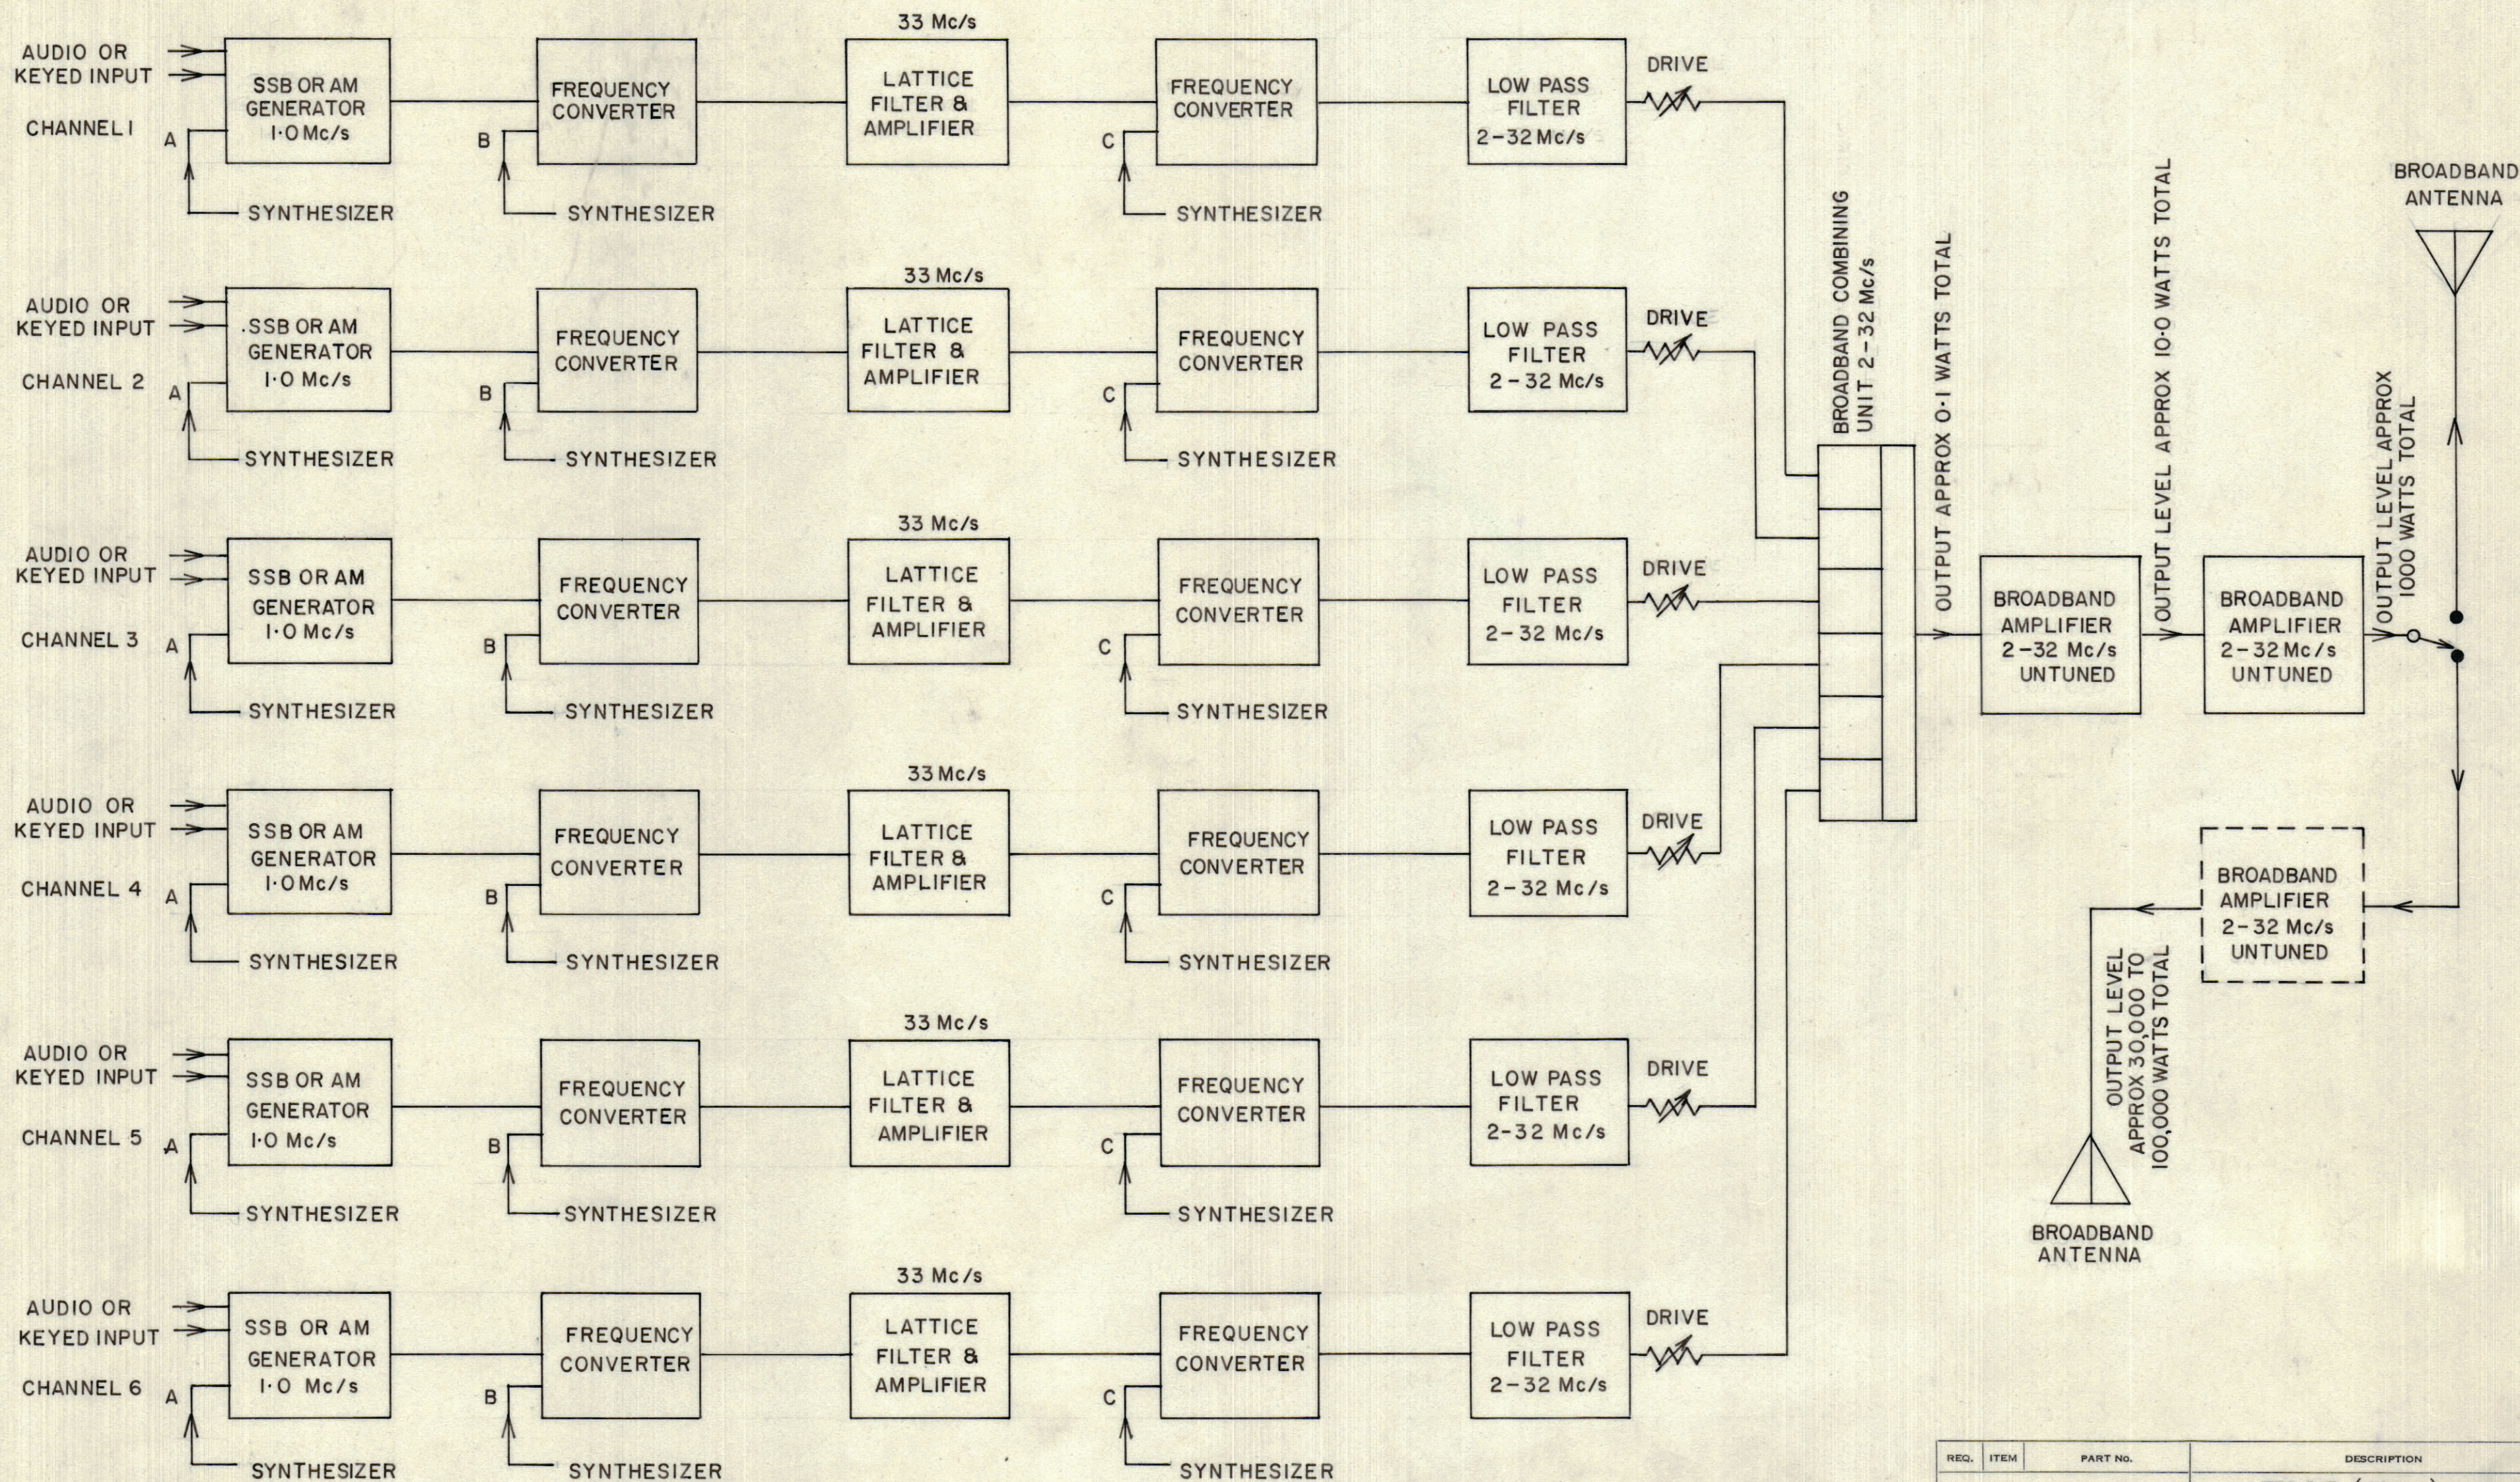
AUDIO OR KEYED INPUT
CHANNEL 1
SSB OR AM GENERATOR 1·0 Mc/s
A
SYNTHESIZER
FREQUENCY CONVERTER
B
SYNTHESIZER
33 Mc/s
LATTICE FILTER & AMPLIFIER
FREQUENCY CONVERTER
C
SYNTHESIZER
LOW PASS FILTER 2-32 Mc/s
DRIVE

AUDIO OR KEYED INPUT
CHANNEL 2
SSB OR AM GENERATOR 1·0 Mc/s
A
SYNTHESIZER
FREQUENCY CONVERTER
B
SYNTHESIZER
33 Mc/s
LATTICE FILTER & AMPLIFIER
FREQUENCY CONVERTER
C
SYNTHESIZER
LOW PASS FILTER 2-32 Mc/s
DRIVE

AUDIO OR KEYED INPUT
CHANNEL 3
SSB OR AM GENERATOR 1·0 Mc/s
A
SYNTHESIZER
FREQUENCY CONVERTER
B
SYNTHESIZER
33 Mc/s
LATTICE FILTER & AMPLIFIER
FREQUENCY CONVERTER
C
SYNTHESIZER
LOW PASS FILTER 2-32 Mc/s
DRIVE

AUDIO OR KEYED INPUT
CHANNEL 4
SSB OR AM GENERATOR 1·0 Mc/s
A
SYNTHESIZER
FREQUENCY CONVERTER
B
SYNTHESIZER
33 Mc/s
LATTICE FILTER & AMPLIFIER
FREQUENCY CONVERTER
C
SYNTHESIZER
LOW PASS FILTER 2-32 Mc/s
DRIVE

AUDIO OR KEYED INPUT
CHANNEL 5
SSB OR AM GENERATOR 1·0 Mc/s
A
SYNTHESIZER
FREQUENCY CONVERTER
B
SYNTHESIZER
33 Mc/s
LATTICE FILTER & AMPLIFIER
FREQUENCY CONVERTER
C
SYNTHESIZER
LOW PASS FILTER 2-32 Mc/s
DRIVE

AUDIO OR KEYED INPUT
CHANNEL 6
SSB OR AM GENERATOR 1·0 Mc/s
A
SYNTHESIZER
FREQUENCY CONVERTER
B
SYNTHESIZER
33 Mc/s
LATTICE FILTER & AMPLIFIER
FREQUENCY CONVERTER
C
SYNTHESIZER
LOW PASS FILTER 2-32 Mc/s
DRIVE

BROADBAND COMBINING UNIT 2-32 Mc/s
OUTPUT APPROX 0·1 WATTS TOTAL
BROADBAND AMPLIFIER 2-32 Mc/s UNTUNED
OUTPUT LEVEL APPROX 10·0 WATTS TOTAL
BROADBAND AMPLIFIER 2-32 Mc/s UNTUNED
OUTPUT LEVEL APPROX 1000 WATTS TOTAL
BROADBAND ANTENNA
BROADBAND AMPLIFIER 2-32 Mc/s UNTUNED
OUTPUT LEVEL APPROX 30,000 TO 100,000 WATTS TOTAL
BROADBAND ANTENNA

| REQ. | ITEM | PART No. | DESCRIPTION |
|---|---|---|---|